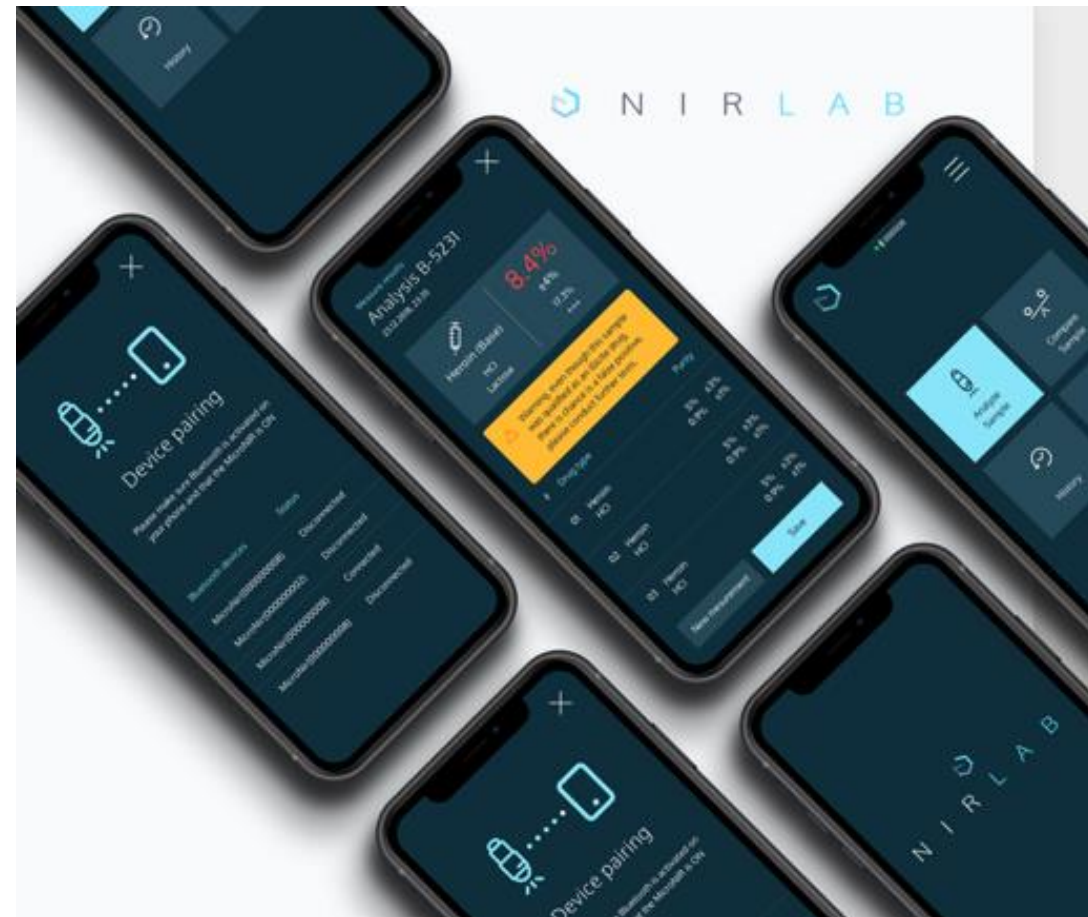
History

NIRLAB

Measure results
Analysis B-5231
23.12.2018, 23:35

Heroin (Base)
HCl
Lactose

8.4%
8.4%
17.3%

Warning, even though this sample was qualified as an illicit drug, there is chance it's a false positive, please conduct further tests.

Drug type
Purity

01 Heroin HCl
02 Heroin HCl
03 Heroin HCl

New measurement
Save

Device pairing

Please make sure Bluetooth is activated on your phone and that the MicroNIR is ON

Bluetooth devices
Status

MicroNir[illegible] Disconnected
MicroNir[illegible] Disconnected
MicroNir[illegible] Connected
MicroNir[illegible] Disconnected

Compare Sample
Analyse Sample
History

Device pairing
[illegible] Bluetooth is activated on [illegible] the MicroNIR is ON

NIRLAB